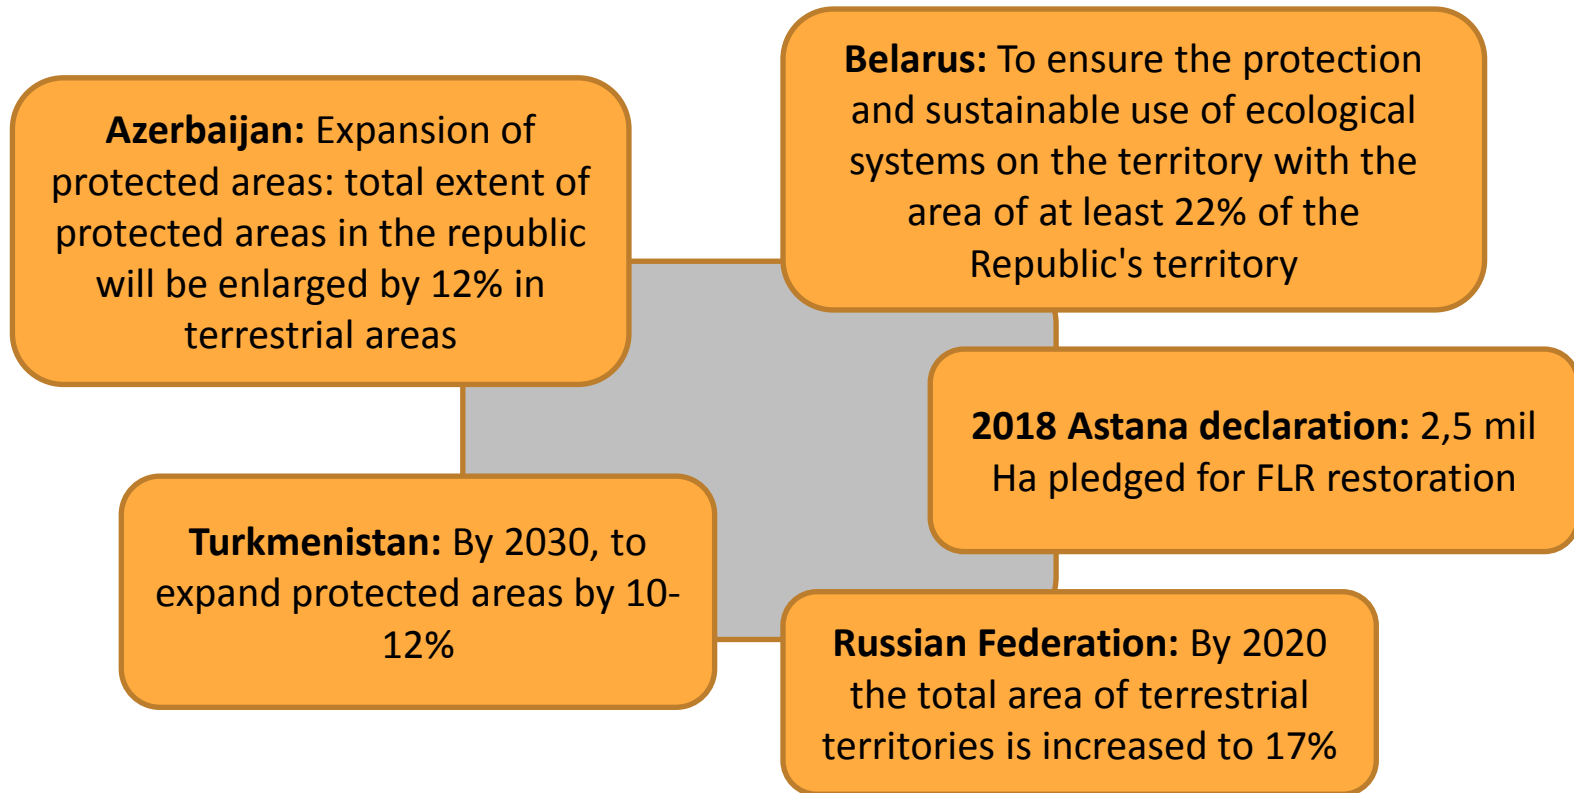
**Azerbaijan:** Expansion of protected areas: total extent of protected areas in the republic will be enlarged by 12% in terrestrial areas

**Belarus:** To ensure the protection and sustainable use of ecological systems on the territory with the area of at least 22% of the Republic's territory

**2018 Astana declaration:** 2,5 mil Ha pledged for FLR restoration

**Turkmenistan:** By 2030, to expand protected areas by 10-12%

**Russian Federation:** By 2020 the total area of terrestrial territories is increased to 17%